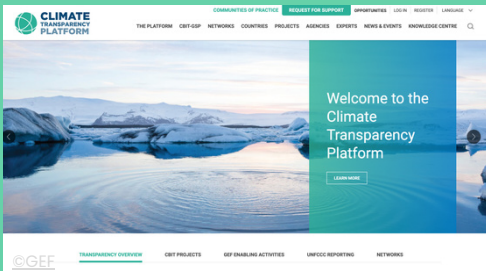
CLIMATE TRANSPARENCY PLATFORM

COMMUNITIES OF PRACTICE REQUEST FOR SUPPORT OPPORTUNITIES LOG IN REGISTER LANGUAGE

THE PLATFORM CBIT-GSP NETWORKS COUNTRIES PROJECTS AGENCIES EXPERTS NEWS & EVENTS KNOWLEDGE CENTRE

Welcome to the Climate Transparency Platform

LEARN MORE

©GEF

TRANSPARENCY OVERVIEW CBIT PROJECTS GEF ENABLING ACTIVITIES UNFCCC REPORTING NETWORKS